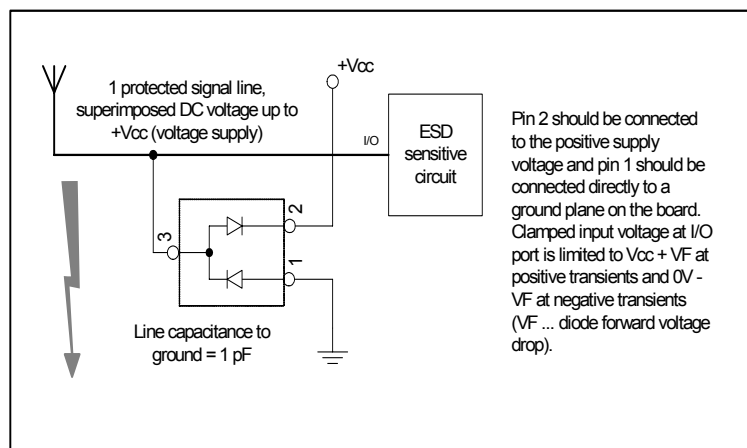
1 protected signal line, superimposed DC voltage up to +Vcc (voltage supply)

+Vcc

I/O

ESD sensitive circuit

3

2

1

Line capacitance to ground = 1 pF

Pin 2 should be connected to the positive supply voltage and pin 1 should be connected directly to a ground plane on the board. Clamped input voltage at I/O port is limited to Vcc + VF at positive transients and 0V - VF at negative transients (VF ... diode forward voltage drop).